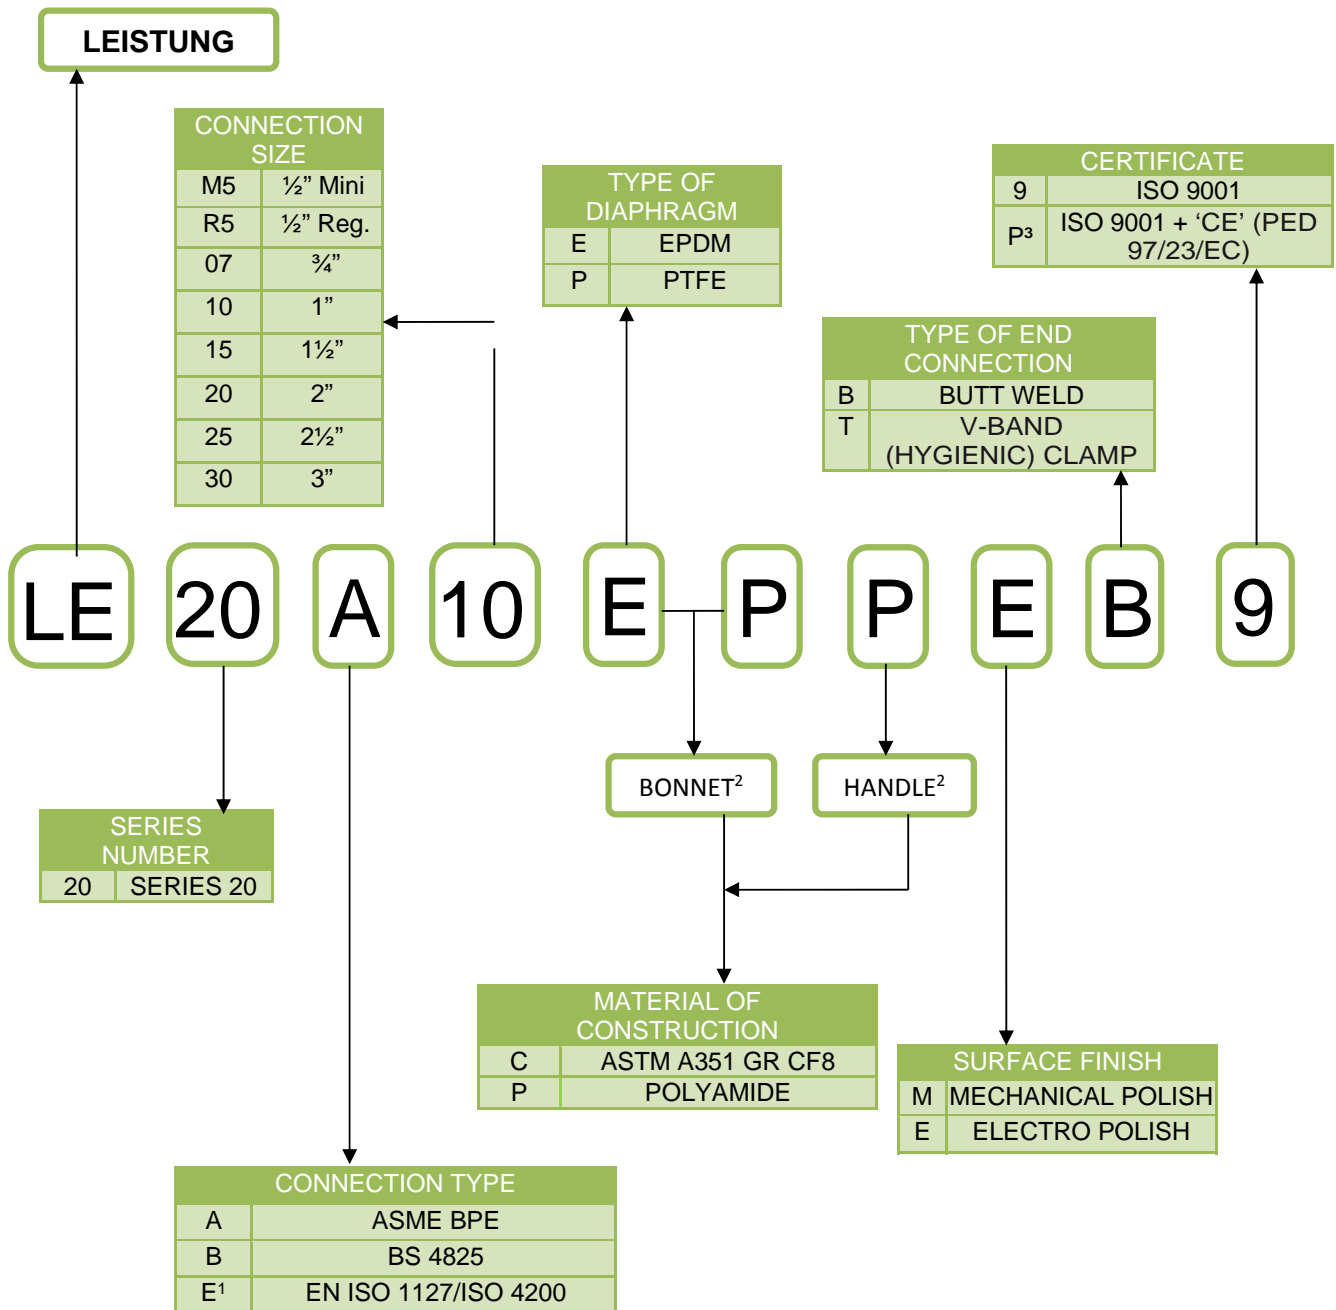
LEISTUNG

| CONNECTION SIZE | |
|---|---|
| M5 | ½" Mini |
| R5 | ½" Reg. |
| 07 | ¾" |
| 10 | 1" |
| 15 | 1½" |
| 20 | 2" |
| 25 | 2½" |
| 30 | 3" |

| TYPE OF DIAPHRAGM | |
|---|---|
| E | EPDM |
| P | PTFE |

| CERTIFICATE | |
|---|---|
| 9 | ISO 9001 |
| P³ | ISO 9001 + 'CE' (PED 97/23/EC) |

| TYPE OF END CONNECTION | |
|---|---|
| B | BUTT WELD |
| T | V-BAND (HYGIENIC) CLAMP |

LE 20 A 10 E P P E B 9

BONNET²

HANDLE²

| SERIES NUMBER | |
|---|---|
| 20 | SERIES 20 |

| MATERIAL OF CONSTRUCTION | |
|---|---|
| C | ASTM A351 GR CF8 |
| P | POLYAMIDE |

| SURFACE FINISH | |
|---|---|
| M | MECHANICAL POLISH |
| E | ELECTRO POLISH |

| CONNECTION TYPE | |
|---|---|
| A | ASME BPE |
| B | BS 4825 |
| E¹ | EN ISO 1127/ISO 4200 |